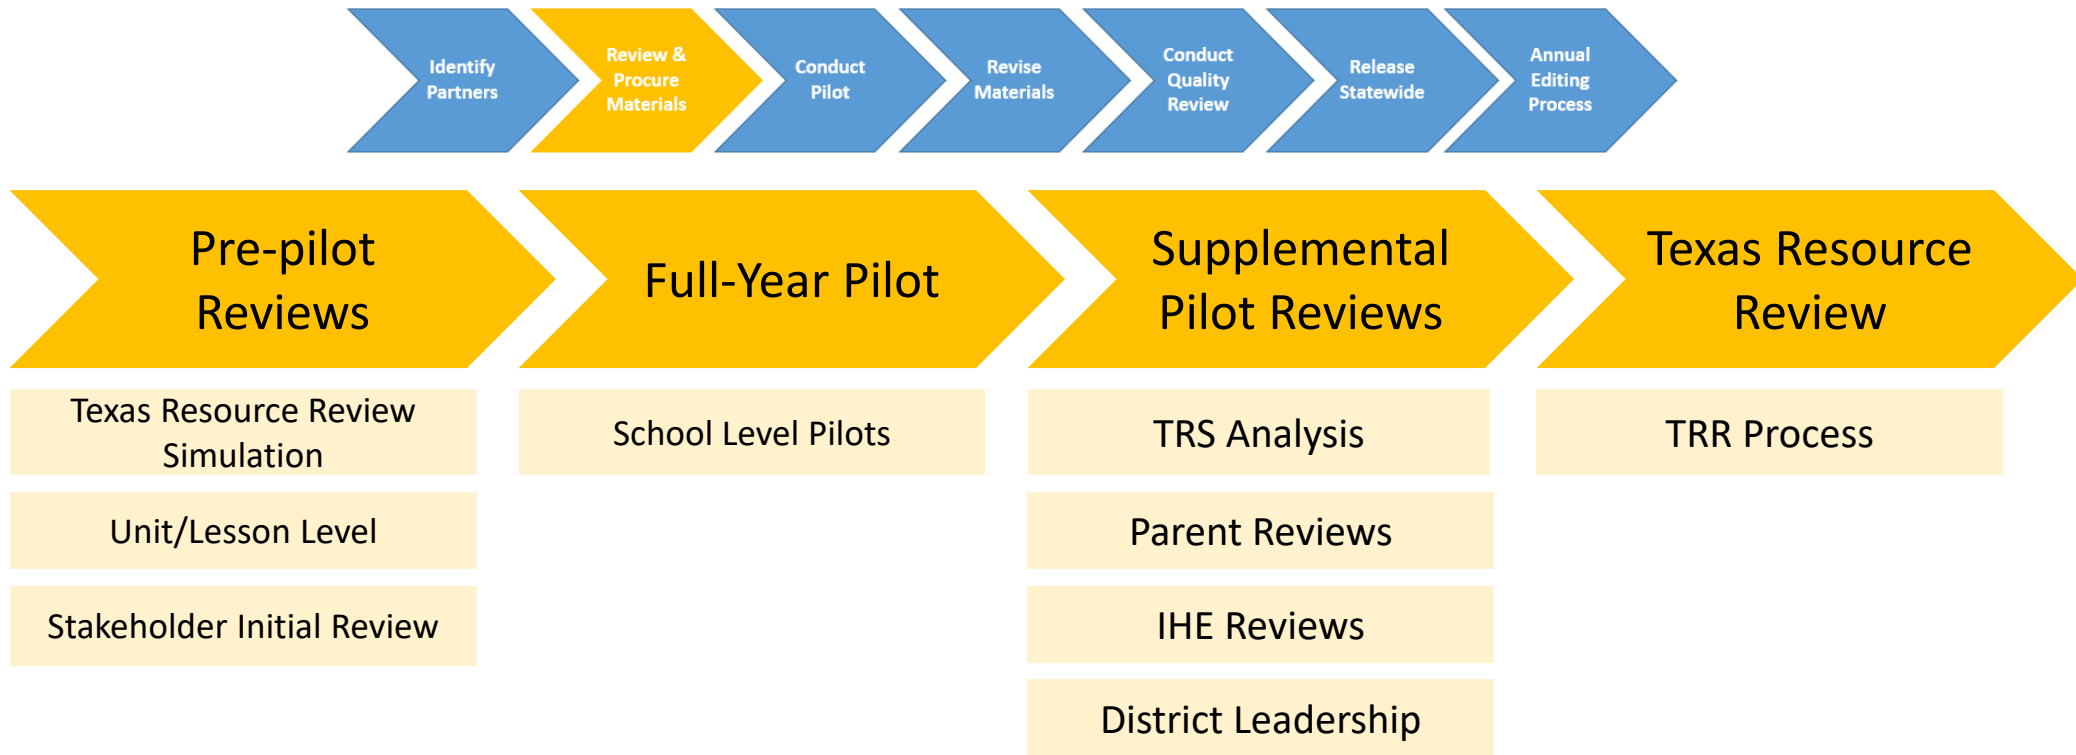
Identify Partners

Review & Procure Materials

Conduct Pilot

Revise Materials

Conduct Quality Review

Release Statewide

Annual Editing Process

Pre-pilot Reviews

Texas Resource Review Simulation

Unit/Lesson Level

Stakeholder Initial Review

Full-Year Pilot

School Level Pilots

Supplemental Pilot Reviews

TRS Analysis

Parent Reviews

IHE Reviews

District Leadership

Texas Resource Review

TRR Process